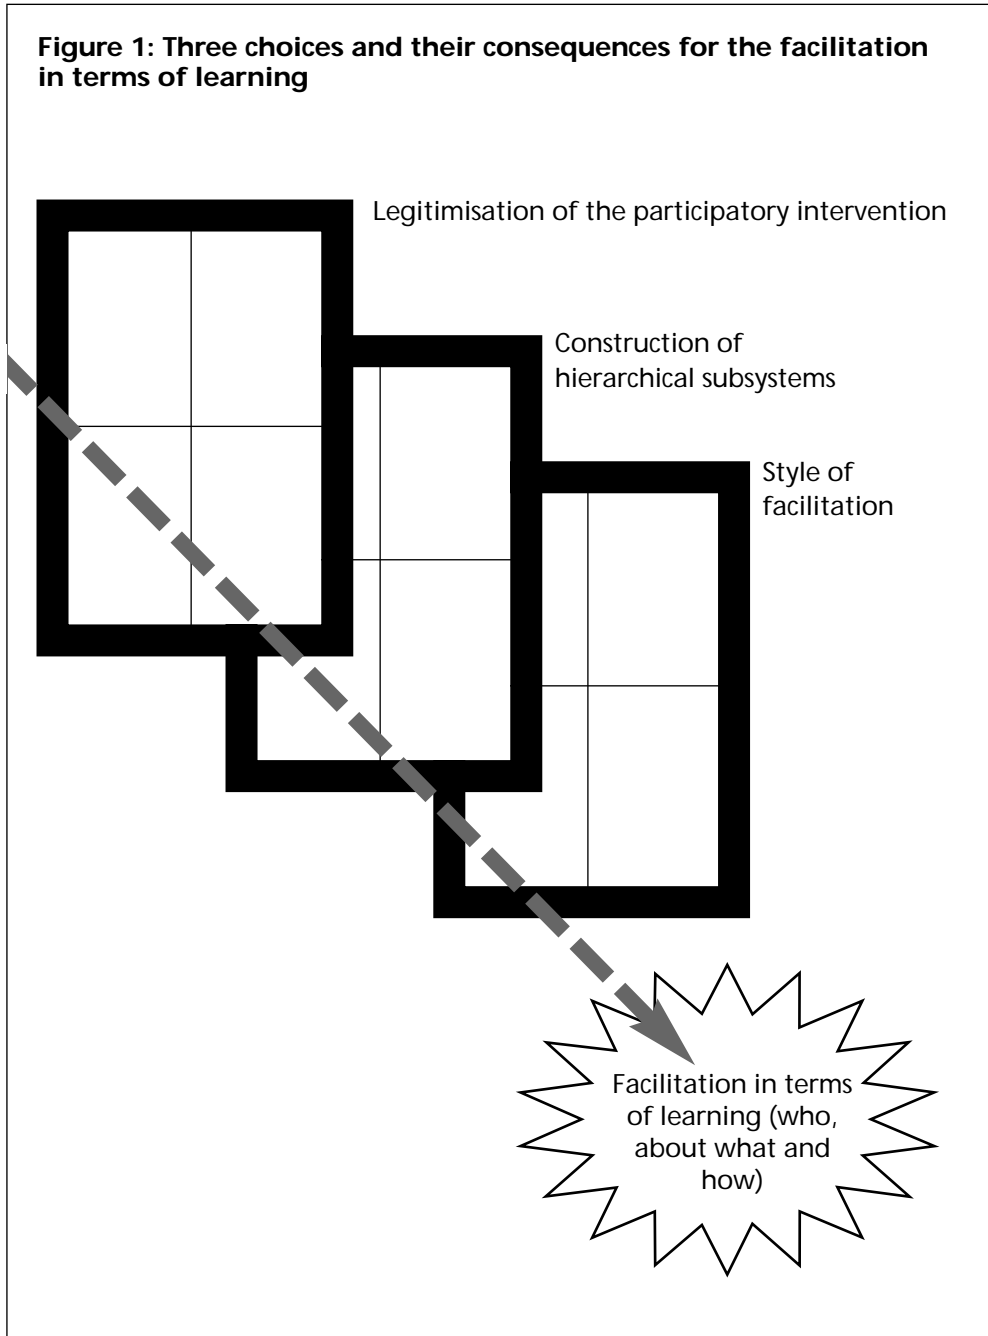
Figure 1: Three choices and their consequences for the facilitation in terms of learning

Legitimisation of the participatory intervention

Construction of hierarchical subsystems

Style of facilitation

Facilitation in terms of learning (who, about what and how)